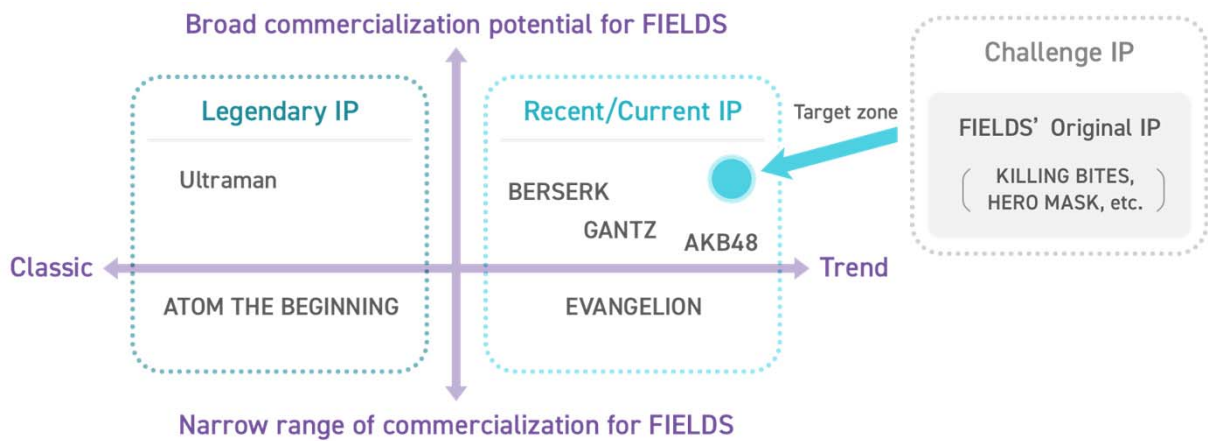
Broad commercialization potential for FIELDS

Legendary IP

Ultraman

Recent/Current IP

BERSERK

GANTZ

AKB48

Target zone

Challenge IP

FIELDS' Original IP

KILLING BITES, HERO MASK, etc.

Classic

Trend

ATOM THE BEGINNING

EVANGELION

Narrow range of commercialization for FIELDS